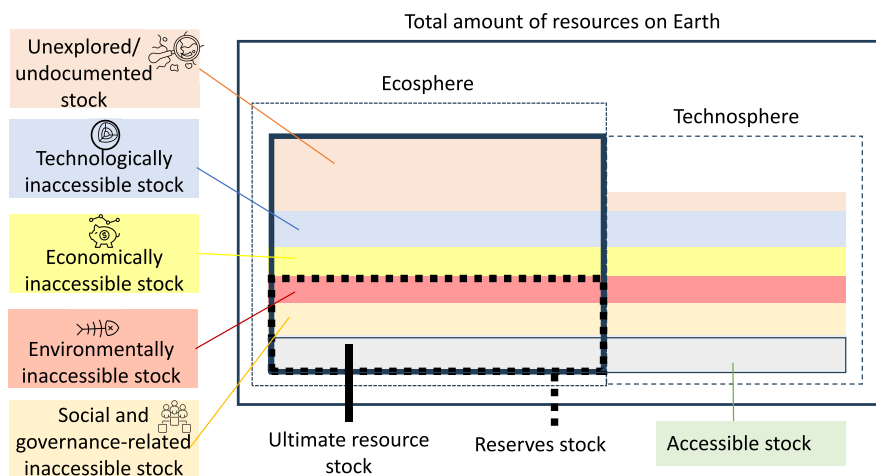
Total amount of resources on Earth

Unexplored/ undocumented stock

Technologically inaccessible stock

Economically inaccessible stock

Environmentally inaccessible stock

Social and governance-related inaccessible stock

Ecosphere

Technosphere

Ultimate resource stock

Reserves stock

Accessible stock